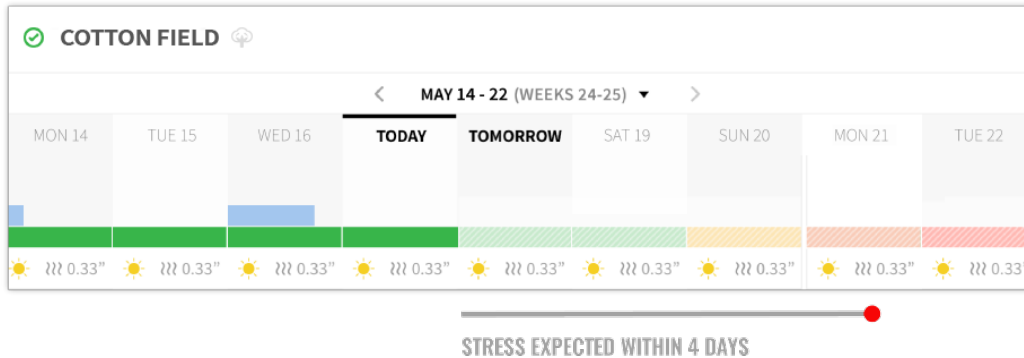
COTTON FIELD

MAY 14 - 22 (WEEKS 24-25)

| MON 14 | TUE 15 | WED 16 | TODAY | TOMORROW | SAT 19 | SUN 20 | MON 21 | TUE 22 |
|---|---|---|---|---|---|---|---|---|
| 0.33" | 0.33" | 0.33" | 0.33" | 0.33" | 0.33" | 0.33" | 0.33" | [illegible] |

STRESS EXPECTED WITHIN 4 DAYS